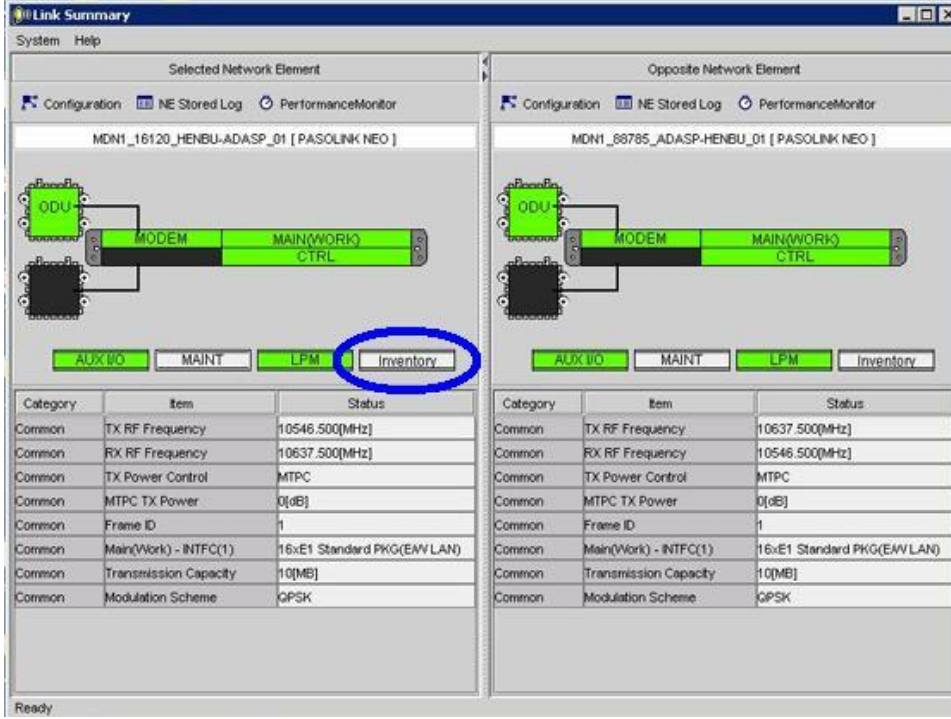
Link Summary

System Help

Selected Network Element

Configuration NE Stored Log PerformanceMonitor

MDN1_16120_HENBU-ADASP_01 [ PASOLINK NEO ]

ODU

MODEM

MAIN(WORK)

CTRL

AUX I/O MAINT LPM Inventory

| Category | Item | Status |
|---|---|---|
| Common | TX RF Frequency | 10546.500[MHz] |
| Common | RX RF Frequency | 10637.500[MHz] |
| Common | TX Power Control | MTPC |
| Common | MTPC TX Power | 0[dB] |
| Common | Frame ID | 1 |
| Common | Main(Work) - INTFC(1) | 16xE1 Standard PKG(E/W LAN) |
| Common | Transmission Capacity | 10[MB] |
| Common | Modulation Scheme | QPSK |

Opposite Network Element

Configuration NE Stored Log PerformanceMonitor

MDN1_88785_ADASP-HENBU_01 [ PASOLINK NEO ]

ODU

MODEM

MAIN(WORK)

CTRL

AUX I/O MAINT LPM Inventory

| Category | Item | Status |
|---|---|---|
| Common | TX RF Frequency | 10637.500[MHz] |
| Common | RX RF Frequency | 10546.500[MHz] |
| Common | TX Power Control | MTPC |
| Common | MTPC TX Power | 0[dB] |
| Common | Frame ID | 1 |
| Common | Main(Work) - INTFC(1) | 16xE1 Standard PKG(E/W LAN) |
| Common | Transmission Capacity | 10[MB] |
| Common | Modulation Scheme | QPSK |

Ready